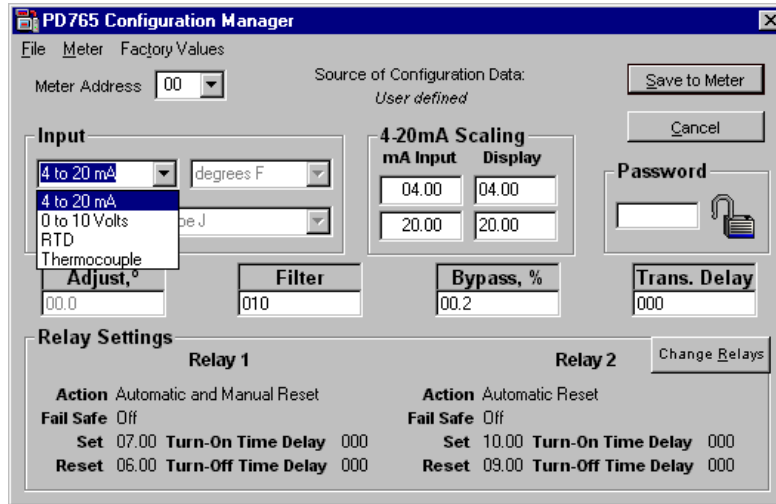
PD765 Configuration Manager
×
File Meter Factory Values
Meter Address 00
Source of Configuration Data:
User defined
Save to Meter
Cancel
Input
4 to 20 mA
degrees F
4 to 20 mA
0 to 10 Volts
RTD
Thermocouple
pe J
4-20mA Scaling
mA Input Display
04.00 04.00
20.00 20.00
Password
Adjust,°
00.0
Filter
010
Bypass, %
00.2
Trans. Delay
000
Relay Settings
Relay 1
Action Automatic and Manual Reset
Fail Safe Off
Set 07.00 Turn-On Time Delay 000
Reset 06.00 Turn-Off Time Delay 000
Relay 2
Change Relays
Action Automatic Reset
Fail Safe Off
Set 10.00 Turn-On Time Delay 000
Reset 09.00 Turn-Off Time Delay 000